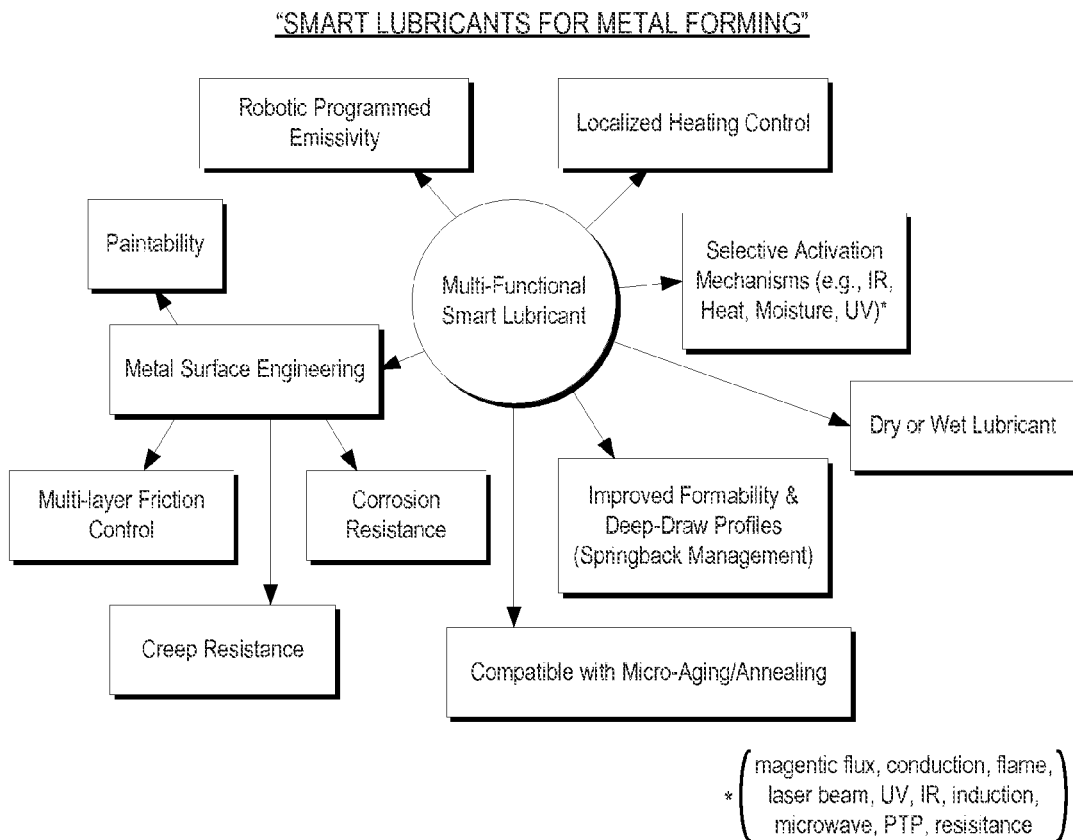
"SMART LUBRICANTS FOR METAL FORMING"

Robotic Programmed Emissivity

Localized Heating Control

Paintability

Multi-Functional Smart Lubricant

Selective Activation Mechanisms (e.g., IR, Heat, Moisture, UV)*

Metal Surface Engineering

Dry or Wet Lubricant

Multi-layer Friction Control

Corrosion Resistance

Improved Formability & Deep-Draw Profiles (Springback Management)

Creep Resistance

Compatible with Micro-Aging/Annealing

* (magentic flux, conduction, flame, laser beam, UV, IR, induction, microwave, PTP, resisitance)